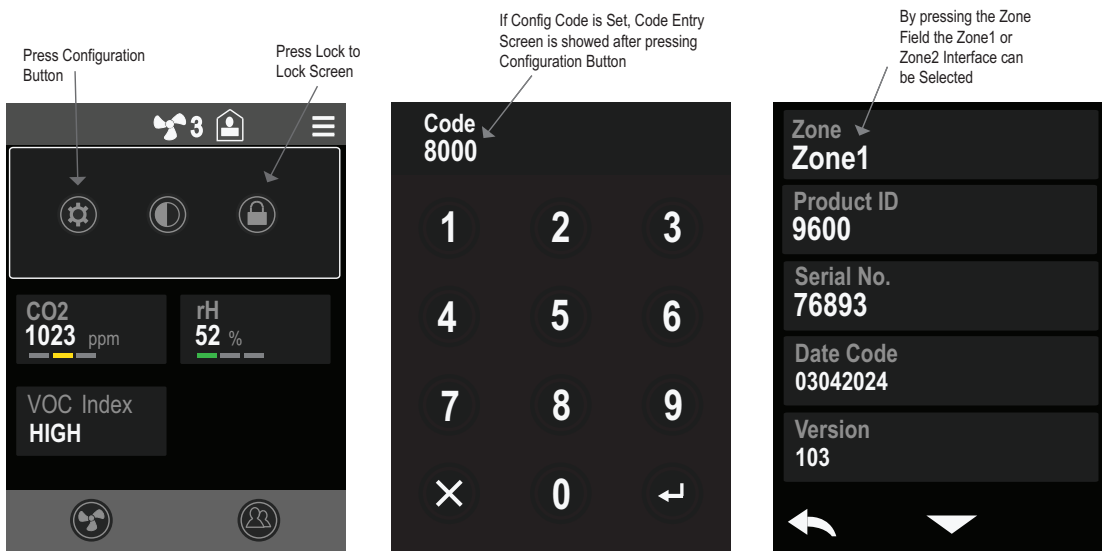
Press Configuration Button

Press Lock to Lock Screen

3

CO2
1023 ppm

rH
52 %

VOC Index
HIGH

If Config Code is Set, Code Entry Screen is showed after pressing Configuration Button

Code
8000

1 2 3
4 5 6
7 8 9
× 0

By pressing the Zone Field the Zone1 or Zone2 Interface can be Selected

Zone
Zone1

Product ID
9600

Serial No.
76893

Date Code
03042024

Version
103